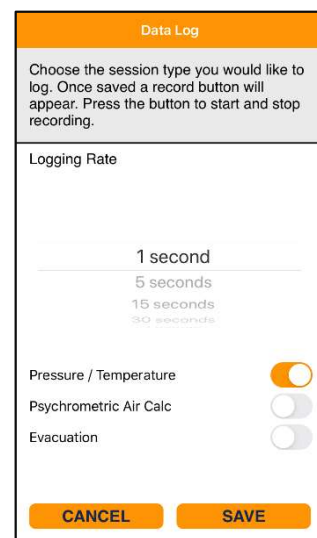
Data Log

Choose the session type you would like to log. Once saved a record button will appear. Press the button to start and stop recording.

Logging Rate

1 second
5 seconds
15 seconds
30 seconds

Pressure / Temperature
Psychrometric Air Calc
Evacuation

CANCEL
SAVE